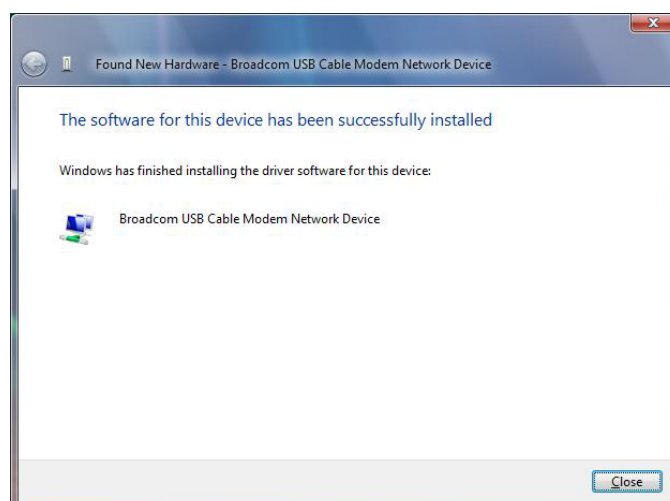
Found New Hardware - Broadcom USB Cable Modem Network Device

The software for this device has been successfully installed

Windows has finished installing the driver software for this device:

Broadcom USB Cable Modem Network Device

Close